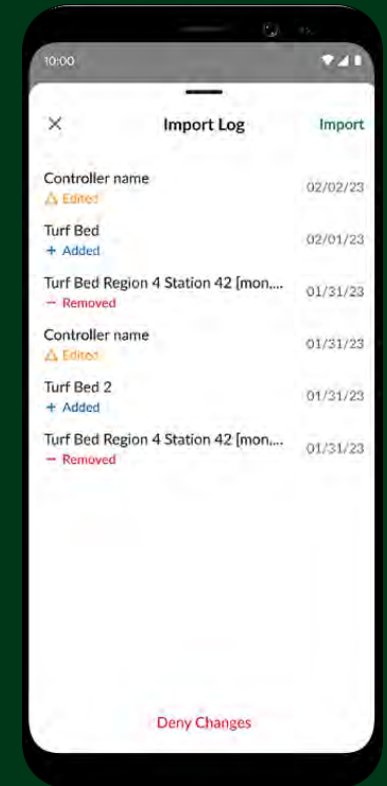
10:00

×
Import Log
Import

Controller name
⚠ Edited
02/02/23

Turf Bed
+ Added
02/01/23

Turf Bed Region 4 Station 42 [mon...
− Removed
01/31/23

Controller name
⚠ Edited
01/31/23

Turf Bed 2
+ Added
01/31/23

Turf Bed Region 4 Station 42 [mon...
− Removed
01/31/23

Deny Changes